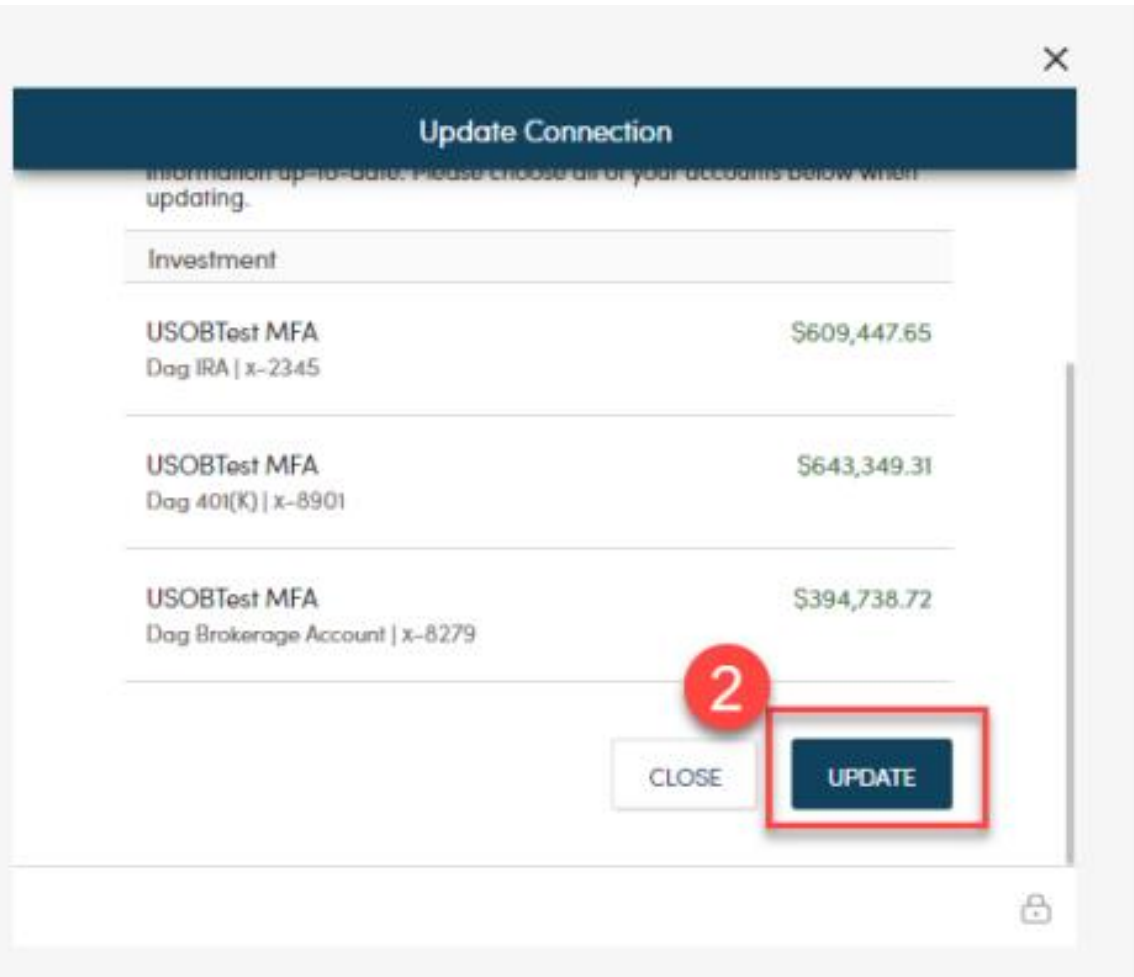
×

Update Connection

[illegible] up-to-date. Please choose all of your accounts below when updating.

Investment

USOBTest MFA
Dag IRA | x-2345
$609,447.65

USOBTest MFA
Dag 401(K) | x-8901
$643,349.31

USOBTest MFA
Dag Brokerage Account | x-8279
$394,738.72

2

CLOSE
UPDATE